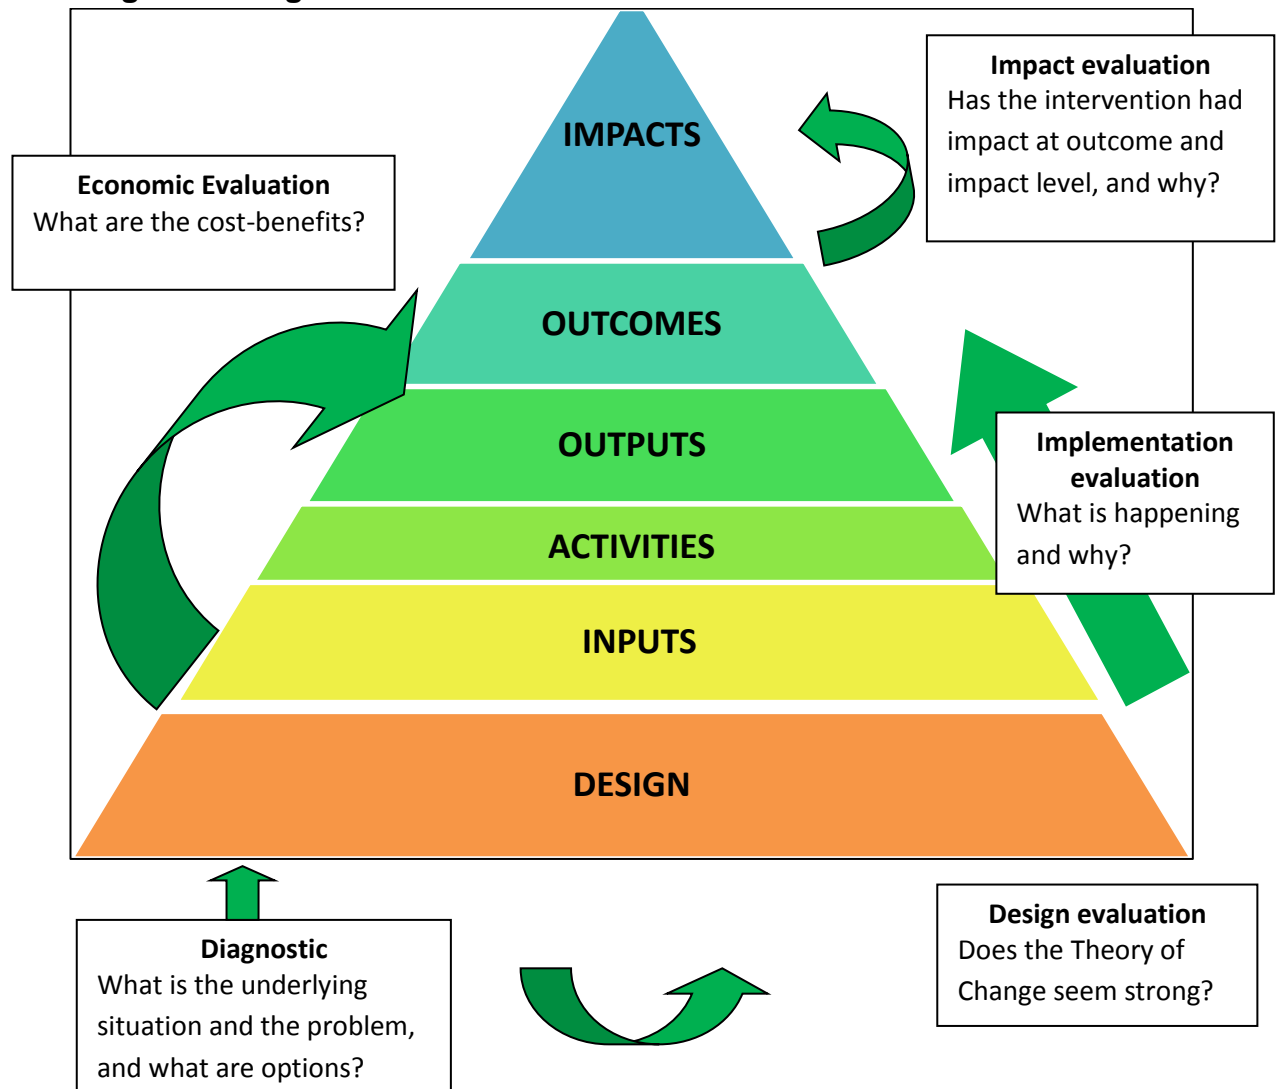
Impact evaluation
Has the intervention had impact at outcome and impact level, and why?

Economic Evaluation
What are the cost-benefits?

IMPACTS

OUTCOMES

OUTPUTS

ACTIVITIES

INPUTS

DESIGN

Implementation evaluation
What is happening and why?

Diagnostic
What is the underlying situation and the problem, and what are options?

Design evaluation
Does the Theory of Change seem strong?